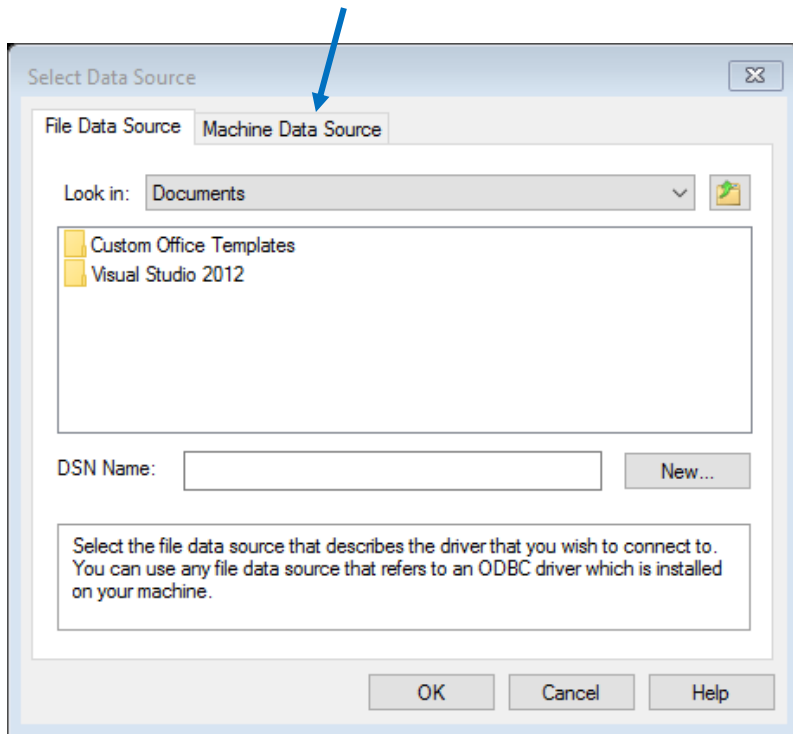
Select Data Source

File Data Source | Machine Data Source

Look in: Documents

Custom Office Templates
Visual Studio 2012

DSN Name:

New...

Select the file data source that describes the driver that you wish to connect to. You can use any file data source that refers to an ODBC driver which is installed on your machine.

OK Cancel Help